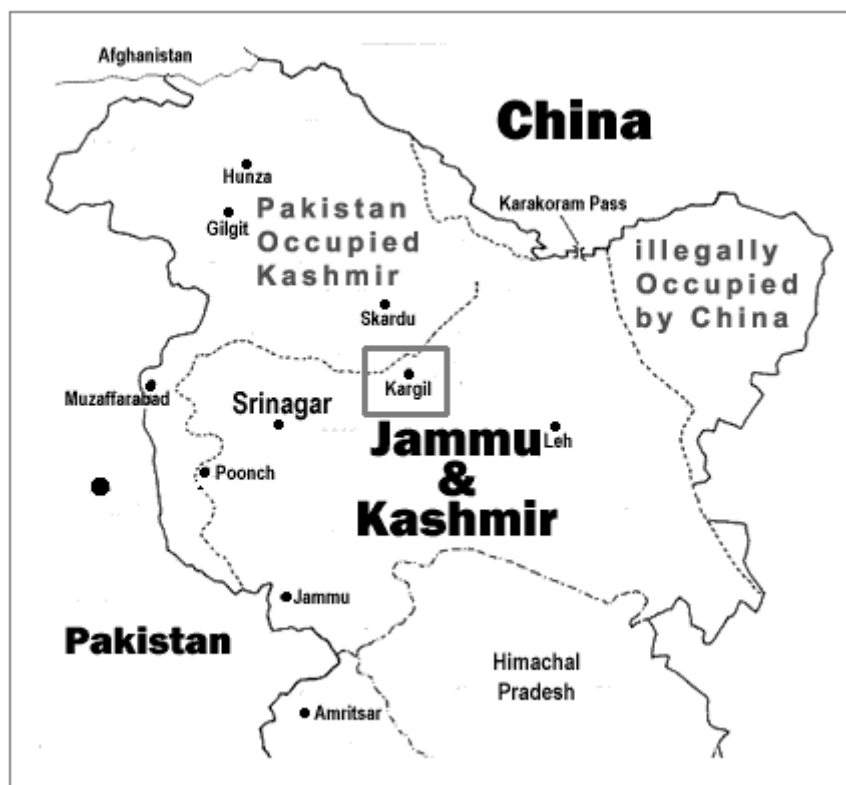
Afghanistan

China

Hunza

Gilgit

Pakistan Occupied Kashmir

Karakoram Pass

illegally Occupied by China

Skardu

Kargil

Muzaffarabad

Srinagar

Leh

Jammu & Kashmir

Poonch

Jammu

Pakistan

Himachal Pradesh

Amritsar